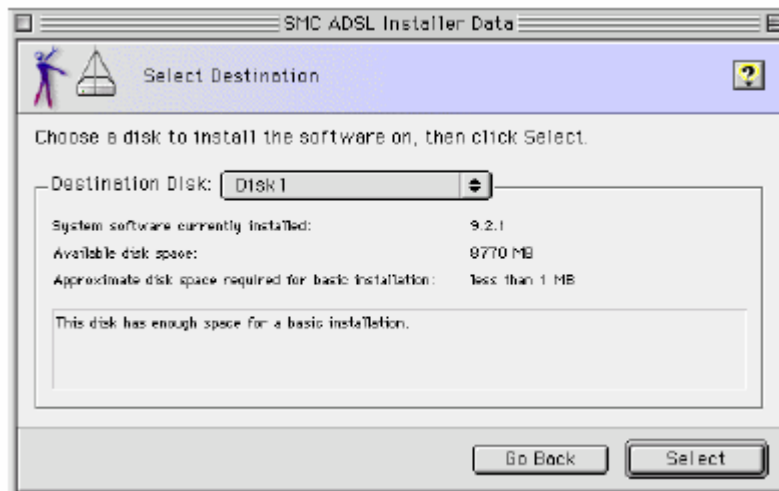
SMC ADSL Installer Data

Select Destination

?

Choose a disk to install the software on, then click Select.

Destination Disk: Disk 1

System software currently installed: 9.2.1

Available disk space: 8770 MB

Approximate disk space required for basic installation: less than 1 MB

This disk has enough space for a basic installation.

Go Back

Select